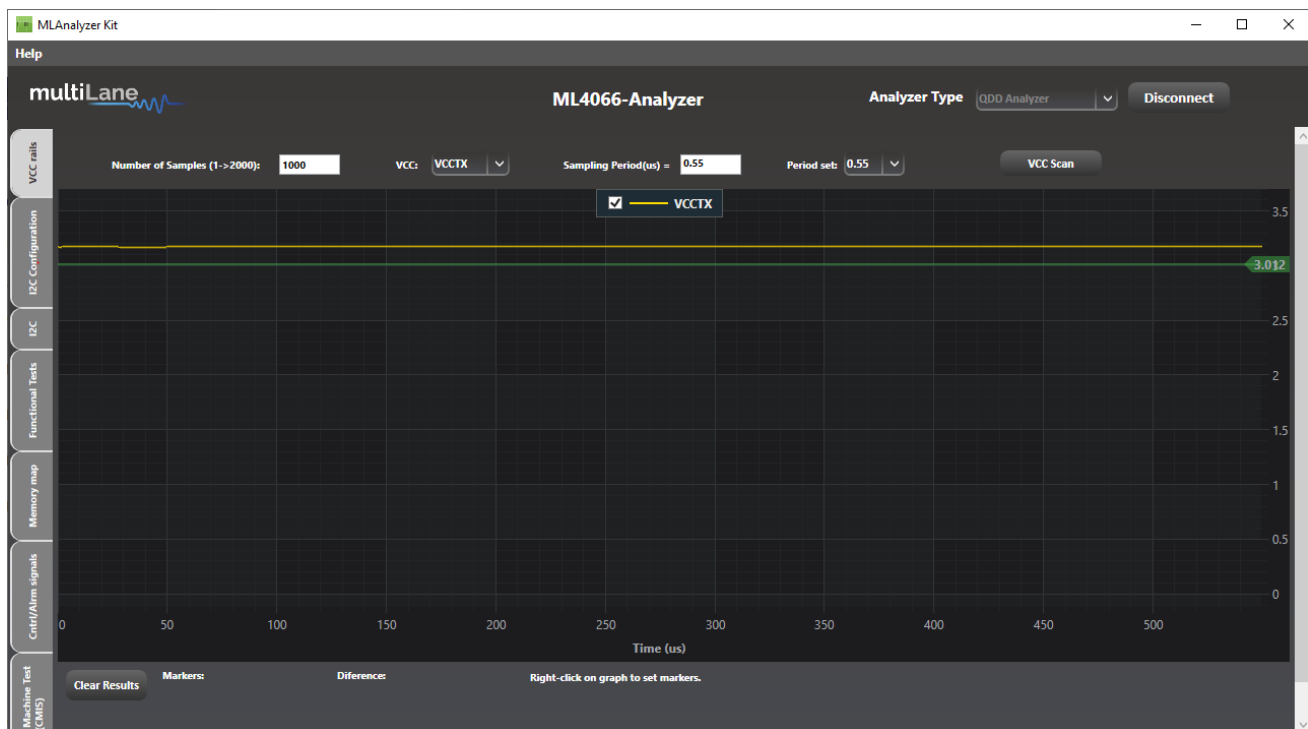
MLAnalyzer Kit

Help

multiLane

ML4066-Analyzer

Analyzer Type QDD Analyzer

Disconnect

VCC rails

I2C Configuration

I2C

Functional Tests

Memory map

Cntrl/Alrm signals

Machine Test (CMIS)

Number of Samples (1->2000): 1000

VCC: VCCTX

Sampling Period(us) = 0.55

Period set: 0.55

VCC Scan

VCCTX

3.5

3.012

2.5

2

1.5

1

0.5

0

0 50 100 150 200 250 300 350 400 450 500

Time (us)

Clear Results

Markers:

Diference:

Right-click on graph to set markers.